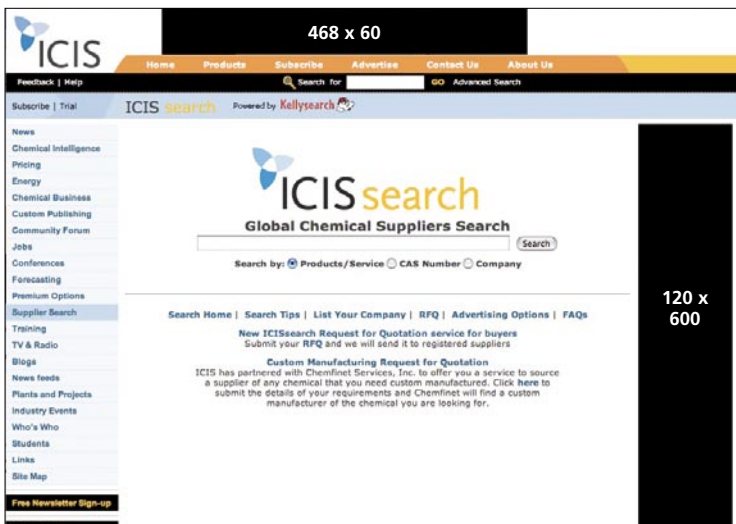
ICIS

468 x 60

Home Products Subscribe Advertise Contact Us About Us

Feedback | Help

Search for GO Advanced Search

Subscribe | Trial

ICIS search Powered by Kellysearch

News
Chemical Intelligence
Pricing
Energy
Chemical Business
Custom Publishing
Community Forum
Jobs
Conferences
Forecasting
Premium Options
Supplier Search
Training
TV & Radio
Blogs
News feeds
Plants and Projects
Industry Events
Who's Who
Students
Links
Site Map

Free Newsletter Sign-up

ICIS search

Global Chemical Suppliers Search

Search

Search by: Products/Service CAS Number Company

Search Home | Search Tips | List Your Company | RFQ | Advertising Options | FAQs

New ICISsearch Request for Quotation service for buyers
Submit your RFQ and we will send it to registered suppliers

Custom Manufacturing Request for Quotation
ICIS has partnered with Chemfinet Services, Inc. to offer you a service to source a supplier of any chemical that you need custom manufactured. Click here to submit the details of your requirements and Chemfinet will find a custom manufacturer of the chemical you are looking for.

120 x 600